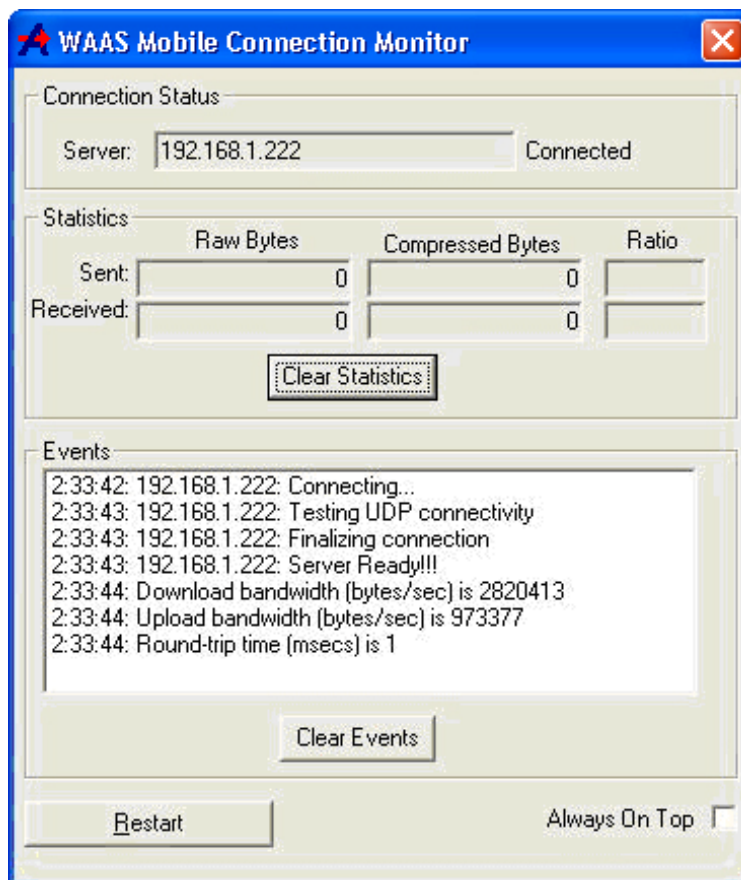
WAAS Mobile Connection Monitor

Connection Status

Server: 192.168.1.222 Connected

Statistics

| | Raw Bytes | Compressed Bytes | Ratio |
|---|---|---|---|
| Sent: | 0 | 0 | |
| Received: | 0 | 0 | |

Clear Statistics

Events

2:33:42: 192.168.1.222: Connecting...
2:33:43: 192.168.1.222: Testing UDP connectivity
2:33:43: 192.168.1.222: Finalizing connection
2:33:43: 192.168.1.222: Server Ready!!!
2:33:44: Download bandwidth (bytes/sec) is 2820413
2:33:44: Upload bandwidth (bytes/sec) is 973377
2:33:44: Round-trip time (msecs) is 1

Clear Events

Restart

Always On Top